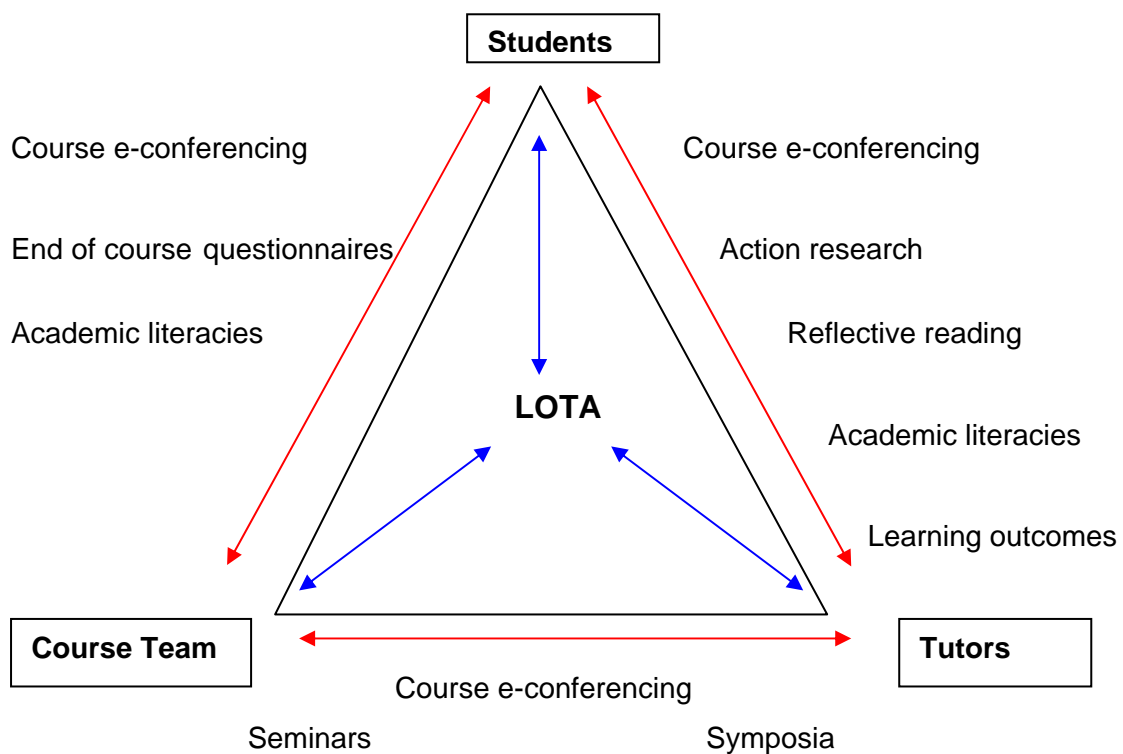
Students

Course e-conferencing

End of course questionnaires

Academic literacies

Course e-conferencing

Action research

Reflective reading

Academic literacies

Learning outcomes

LOTA

Course Team

Tutors

Course e-conferencing

Seminars

Symposia